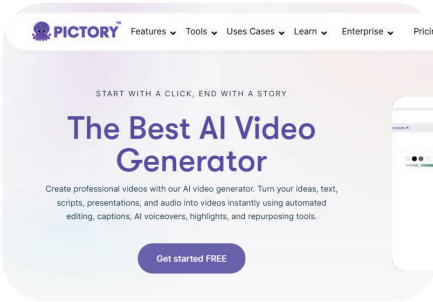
PICTORY™ Features Tools Uses Cases Learn Enterprise Pricin

START WITH A CLICK, END WITH A STORY

The Best AI Video Generator

Create professional videos with our AI video generator. Turn your ideas, text, scripts, presentations, and audio into videos instantly using automated editing, captions, AI voiceovers, highlights, and repurposing tools.

Get started FREE